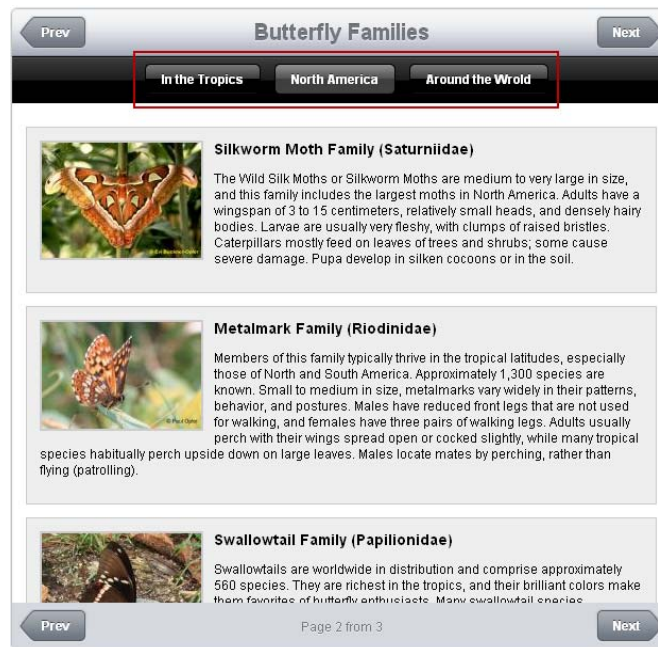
Prev

Butterfly Families

Next

In the Tropics

North America

Around the Wrold

Silkworm Moth Family (Saturniidae)

The Wild Silk Moths or Silkworm Moths are medium to very large in size, and this family includes the largest moths in North America. Adults have a wingspan of 3 to 15 centimeters, relatively small heads, and densely hairy bodies. Larvae are usually very fleshy, with clumps of raised bristles. Caterpillars mostly feed on leaves of trees and shrubs; some cause severe damage. Pupa develop in silken cocoons or in the soil.

Metalmark Family (Riodinidae)

Members of this family typically thrive in the tropical latitudes, especially those of North and South America. Approximately 1,300 species are known. Small to medium in size, metalmarks vary widely in their patterns, behavior, and postures. Males have reduced front legs that are not used for walking, and females have three pairs of walking legs. Adults usually perch with their wings spread open or cocked slightly, while many tropical species habitually perch upside down on large leaves. Males locate mates by perching, rather than flying (patrolling).

Swallowtail Family (Papilionidae)

Swallowtails are worldwide in distribution and comprise approximately 560 species. They are richest in the tropics, and their brilliant colors make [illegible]

Prev

Page 2 from 3

Next